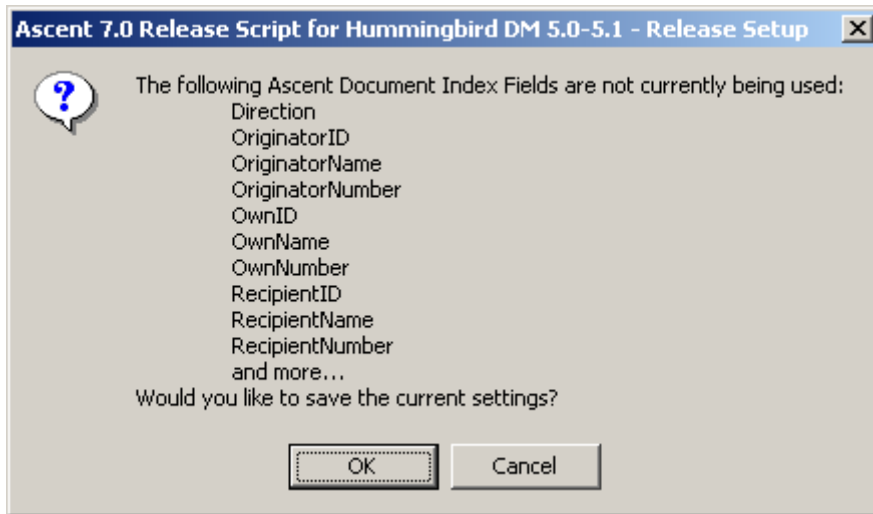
Ascent 7.0 Release Script for Hummingbird DM 5.0-5.1 - Release Setup

The following Ascent Document Index Fields are not currently being used:
Direction
OriginatorID
OriginatorName
OriginatorNumber
OwnID
OwnName
OwnNumber
RecipientID
RecipientName
RecipientNumber
and more...
Would you like to save the current settings?

OK
Cancel